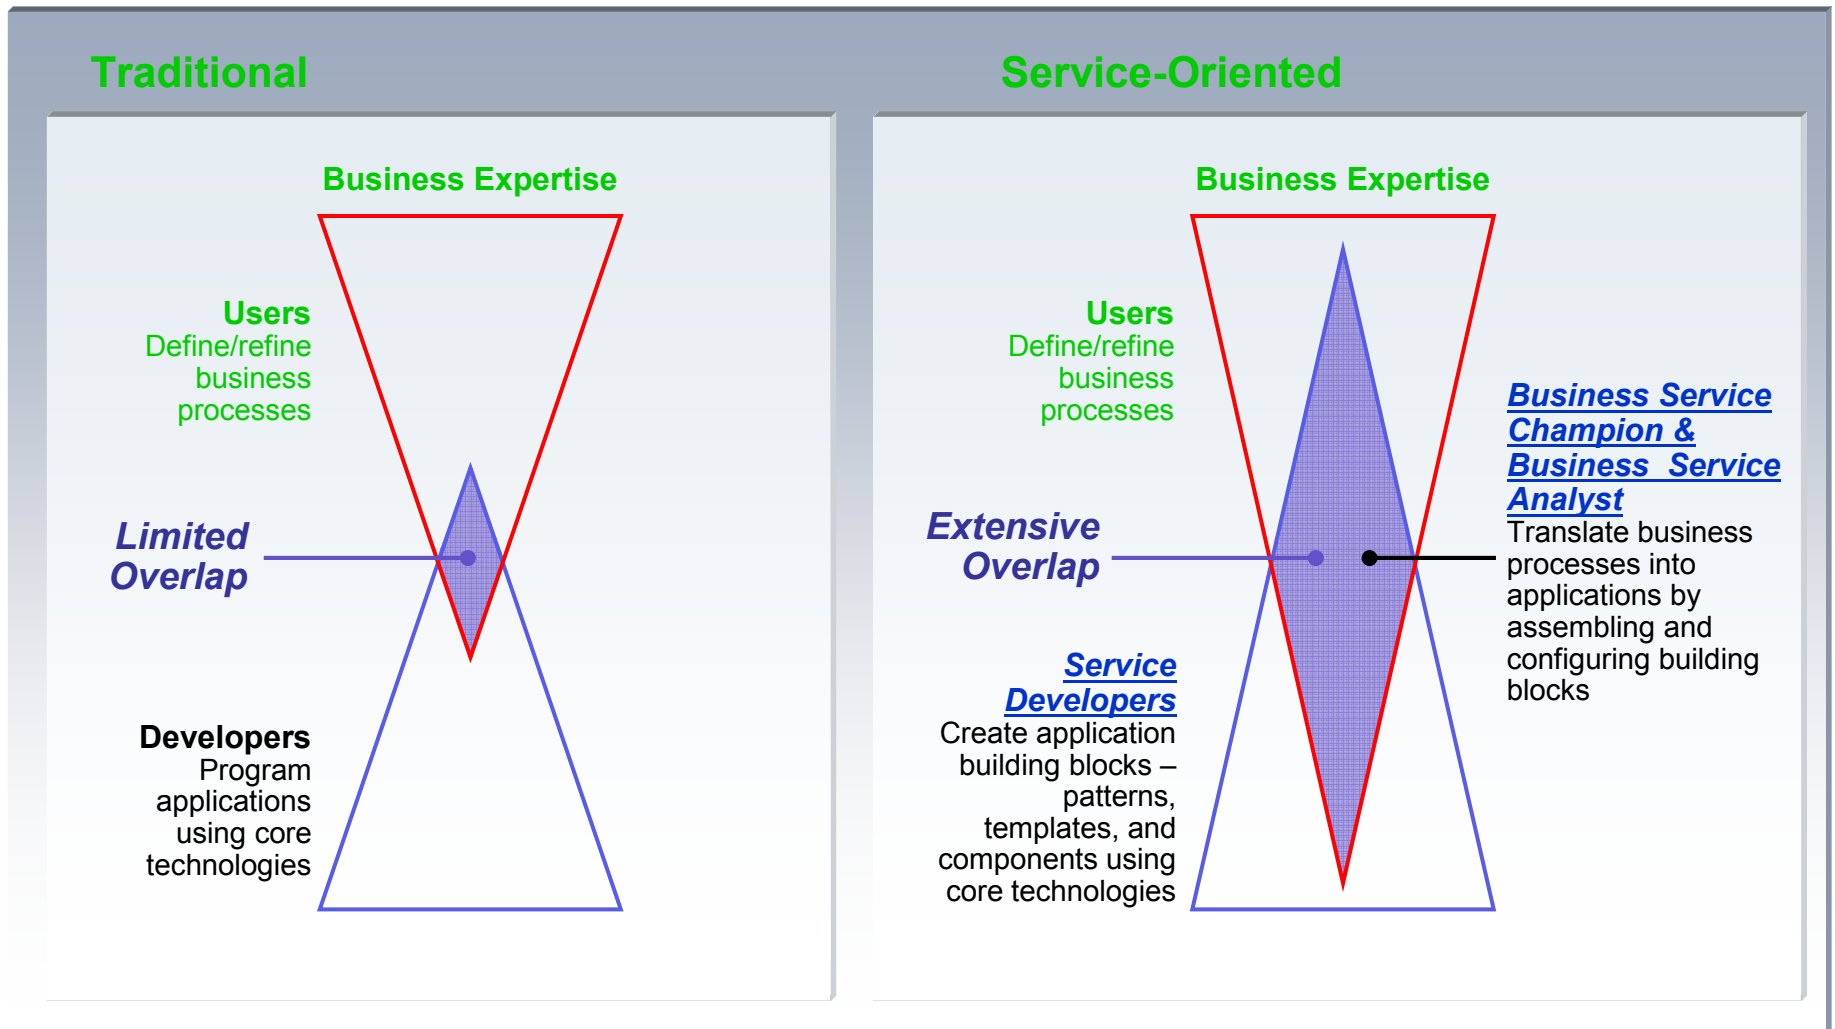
Traditional

Business Expertise

Users
Define/refine business processes

Limited Overlap

Developers
Program applications using core technologies

Service-Oriented

Business Expertise

Users
Define/refine business processes

Extensive Overlap

Business Service Champion & Business Service Analyst
Translate business processes into applications by assembling and configuring building blocks

Service Developers
Create application building blocks – patterns, templates, and components using core technologies